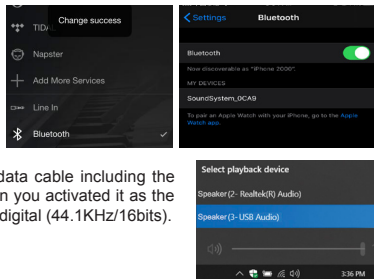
TIDA

Change success

Napster

Add More Services

Line In

Bluetooth

Settings

Bluetooth

Bluetooth

Now discoverable as "iPhone 2000".

MY DEVICES

SoundSystem_0CA9

To pair an Apple Watch with your iPhone, go to the Apple Watch app.

data cable including the n you activated it as the digital (44.1KHz/16bits).

Select playback device

Speaker (2- Realtek(R) Audio)

Speaker (3- USB Audio)

3:36 PM